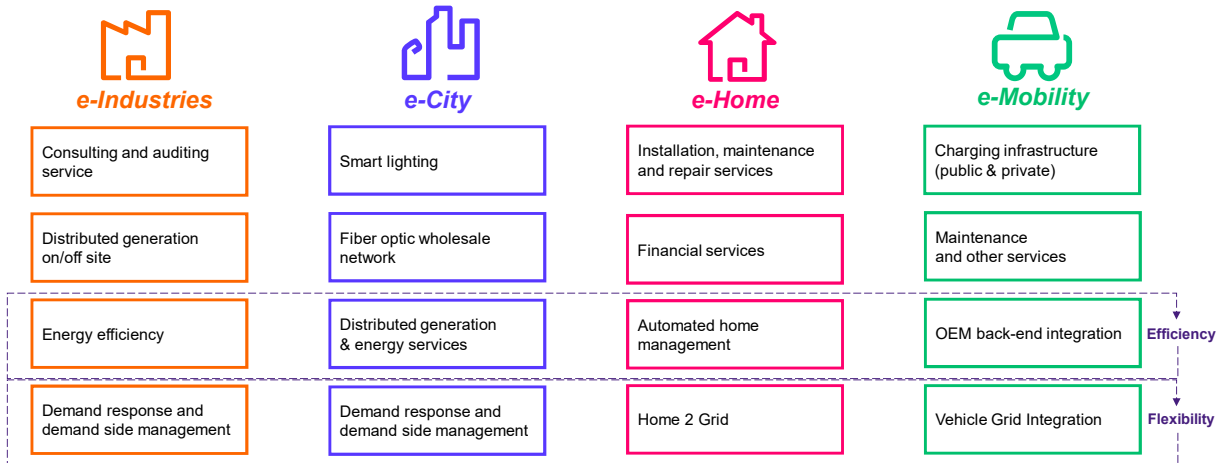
e-Industries

Consulting and auditing service

Distributed generation on/off site

Energy efficiency

Demand response and demand side management

e-City

Smart lighting

Fiber optic wholesale network

Distributed generation & energy services

Demand response and demand side management

e-Home

Installation, maintenance and repair services

Financial services

Automated home management

Home 2 Grid

e-Mobility

Charging infrastructure (public & private)

Maintenance and other services

OEM back-end integration

Vehicle Grid Integration

Efficiency

Flexibility